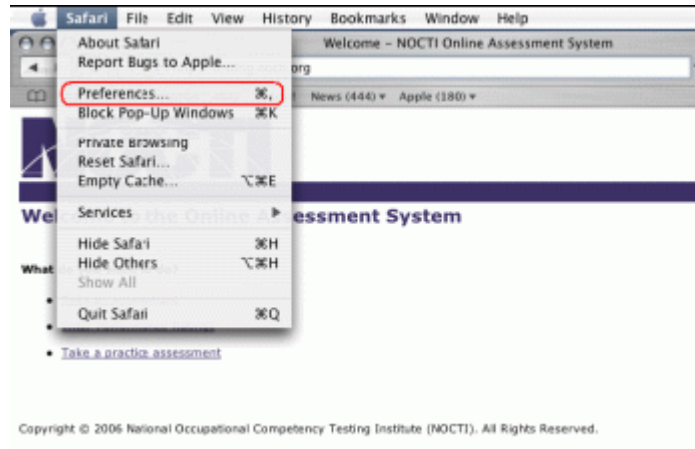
Safari File Edit View History Bookmarks Window Help

About Safari
Report Bugs to Apple...

Preferences... ⌘,
Block Pop-Up Windows ⌘K

Private Browsing
Reset Safari...
Empty Cache... ⌥⌘E

Services ▶

Hide Safari ⌘H
Hide Others ⌥⌘H
Show All

Quit Safari ⌘Q

Welcome – NOCTI Online Assessment System

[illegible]org

News (444) ▾ Apple (180) ▾

Welc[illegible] the Online Assessment System

What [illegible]

• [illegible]
• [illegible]
• Take a practice assessment

Copyright © 2006 National Occupational Competency Testing Institute (NOCTI). All Rights Reserved.